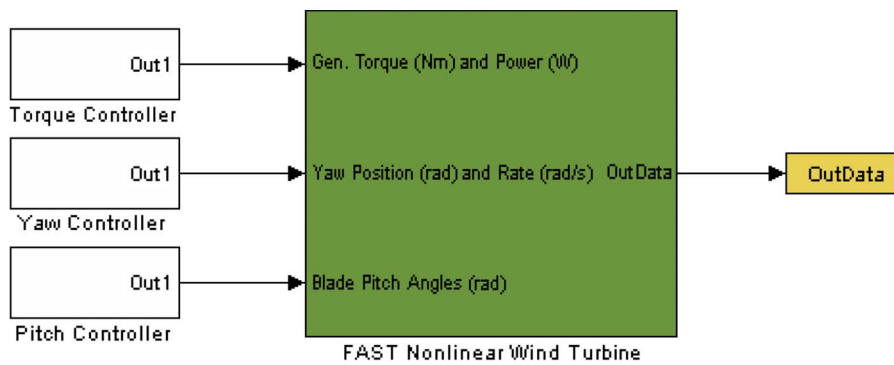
Out1

Torque Controller

Out1

Yaw Controller

Out1

Pitch Controller

Gen. Torque (Nm) and Power (W)

Yaw Position (rad) and Rate (rad/s)

OutData

Blade Pitch Angles (rad)

FAST Nonlinear Wind Turbine

OutData